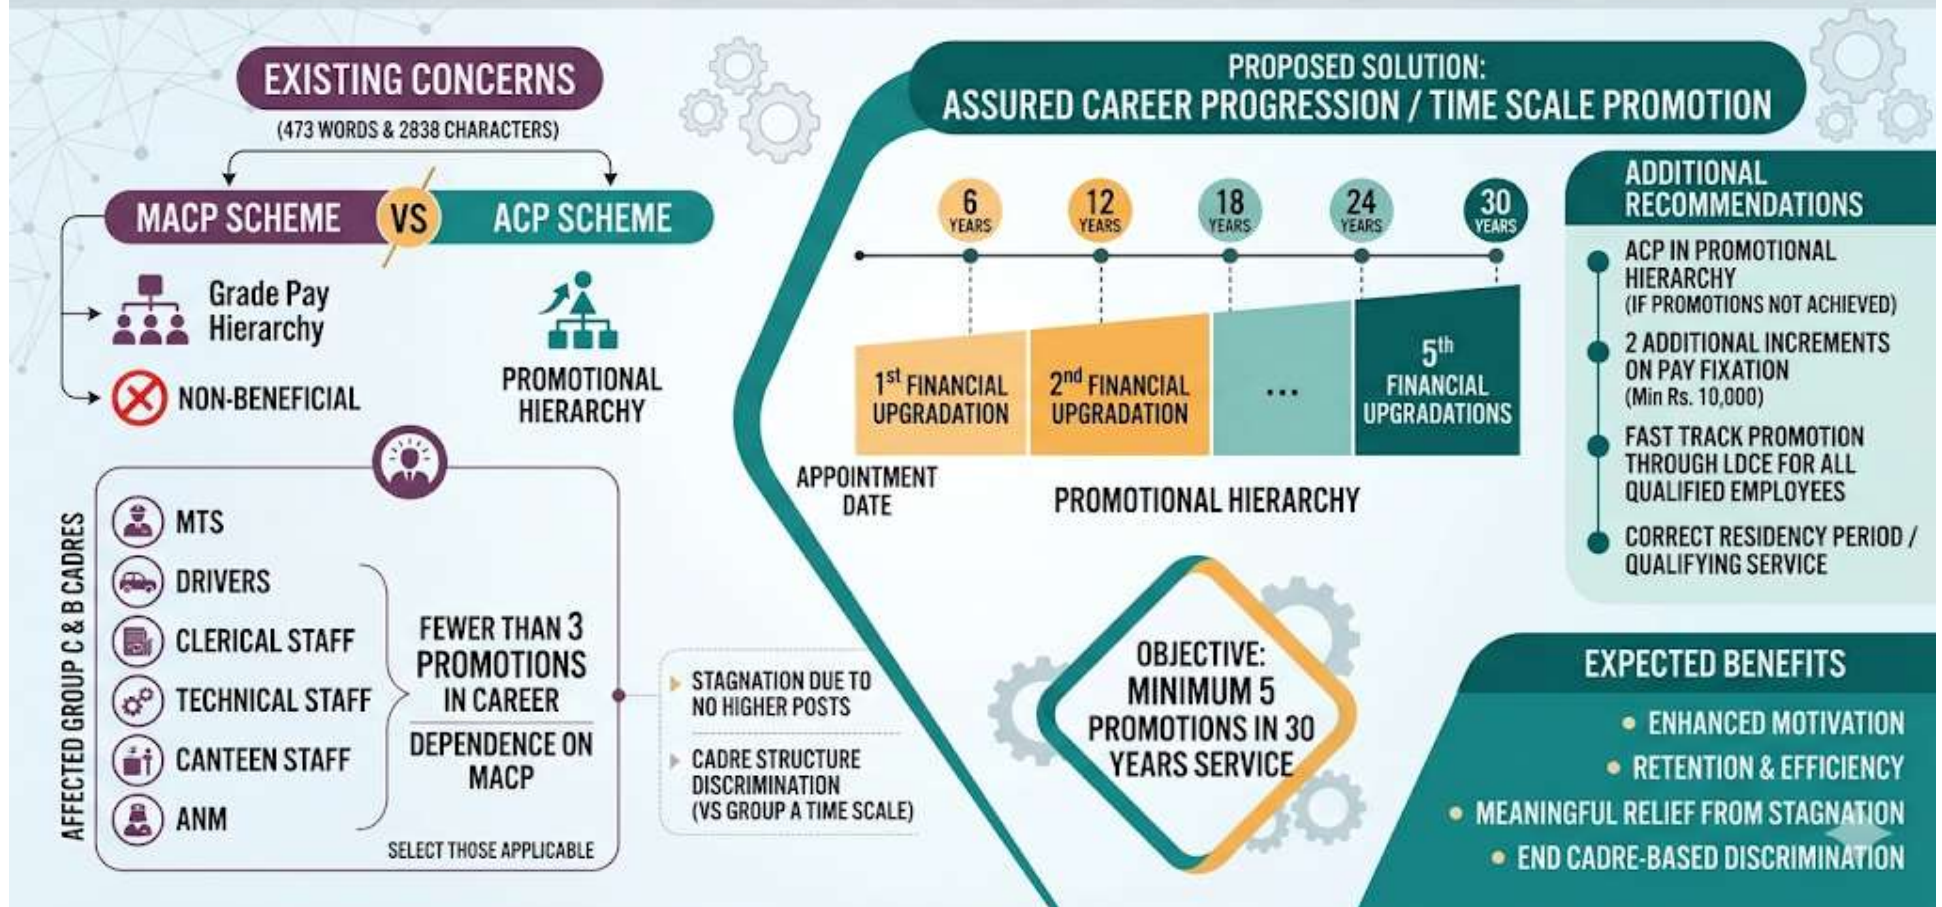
EXISTING CONCERNS
(473 WORDS & 2838 CHARACTERS)

MACP SCHEME VS ACP SCHEME

Grade Pay Hierarchy

NON-BENEFICIAL

PROMOTIONAL HIERARCHY

AFFECTED GROUP C & B CADRES

MTS
DRIVERS
CLERICAL STAFF
TECHNICAL STAFF
CANTEEN STAFF
ANM

FEWER THAN 3 PROMOTIONS IN CAREER

DEPENDENCE ON MACP

SELECT THOSE APPLICABLE

STAGNATION DUE TO NO HIGHER POSTS

CADRE STRUCTURE DISCRIMINATION (VS GROUP A TIME SCALE)

PROPOSED SOLUTION:
ASSURED CAREER PROGRESSION / TIME SCALE PROMOTION

6 YEARS
12 YEARS
18 YEARS
24 YEARS
30 YEARS

$1^{st}$ FINANCIAL UPGRADATION
$2^{nd}$ FINANCIAL UPGRADATION
...
$5^{th}$ FINANCIAL UPGRADATIONS

APPOINTMENT DATE

PROMOTIONAL HIERARCHY

OBJECTIVE: MINIMUM 5 PROMOTIONS IN 30 YEARS SERVICE

ADDITIONAL RECOMMENDATIONS

ACP IN PROMOTIONAL HIERARCHY (IF PROMOTIONS NOT ACHIEVED)

2 ADDITIONAL INCREMENTS ON PAY FIXATION (Min Rs. 10,000)

FAST TRACK PROMOTION THROUGH LDCE FOR ALL QUALIFIED EMPLOYEES

CORRECT RESIDENCY PERIOD / QUALIFYING SERVICE

EXPECTED BENEFITS

ENHANCED MOTIVATION
RETENTION & EFFICIENCY
MEANINGFUL RELIEF FROM STAGNATION
END CADRE-BASED DISCRIMINATION